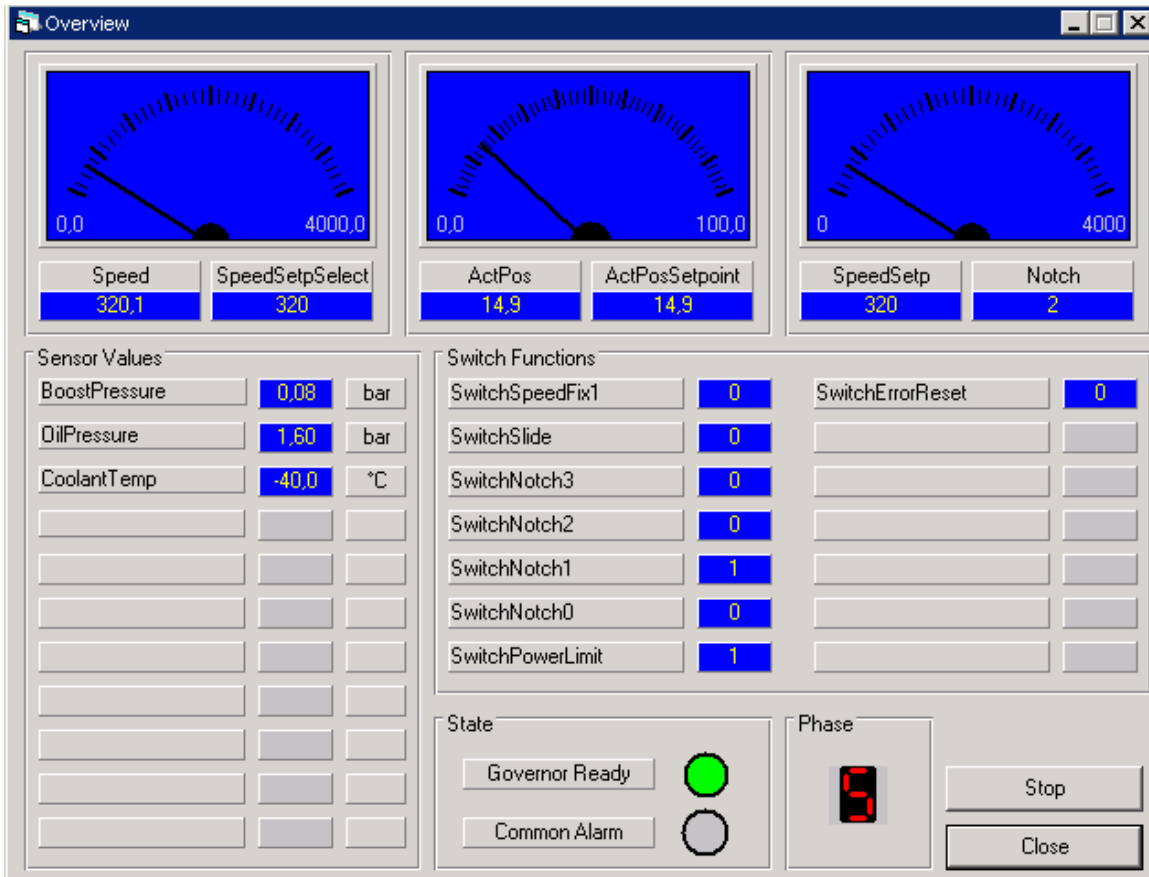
Overview

0,0
4000,0
Speed
320,1
SpeedSetpSelect
320

0,0
100,0
ActPos
14,9
ActPosSetpoint
14,9

0
4000
SpeedSetp
320
Notch
2

Sensor Values

BoostPressure 0,08 bar
OilPressure 1,60 bar
CoolantTemp -40,0 °C

Switch Functions

SwitchSpeedFix1 0
SwitchSlide 0
SwitchNotch3 0
SwitchNotch2 0
SwitchNotch1 1
SwitchNotch0 0
SwitchPowerLimit 1
SwitchErrorReset 0

State

Governor Ready
Common Alarm

Phase

5

Stop
Close